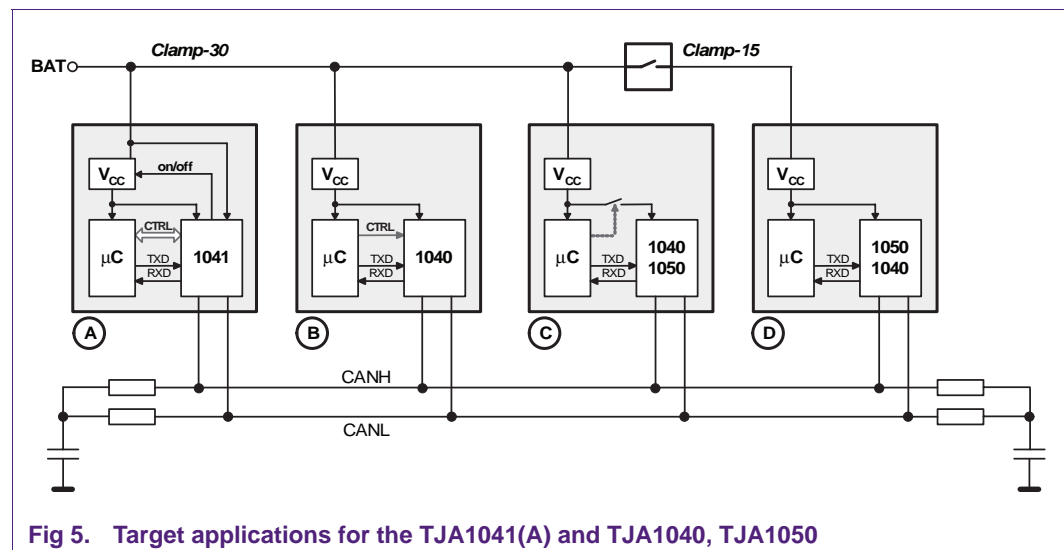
BAT

Clamp-30

Clamp-15

$V_{CC}$

on/off

μC

CTRL

TXD

RXD

1041

A

$V_{CC}$

μC

CTRL

TXD

RXD

1040

B

$V_{CC}$

μC

TXD

RXD

1040
1050

C

$V_{CC}$

μC

TXD

RXD

1050
1040

D

CANH

CANL

Fig 5. Target applications for the TJA1041(A) and TJA1040, TJA1050